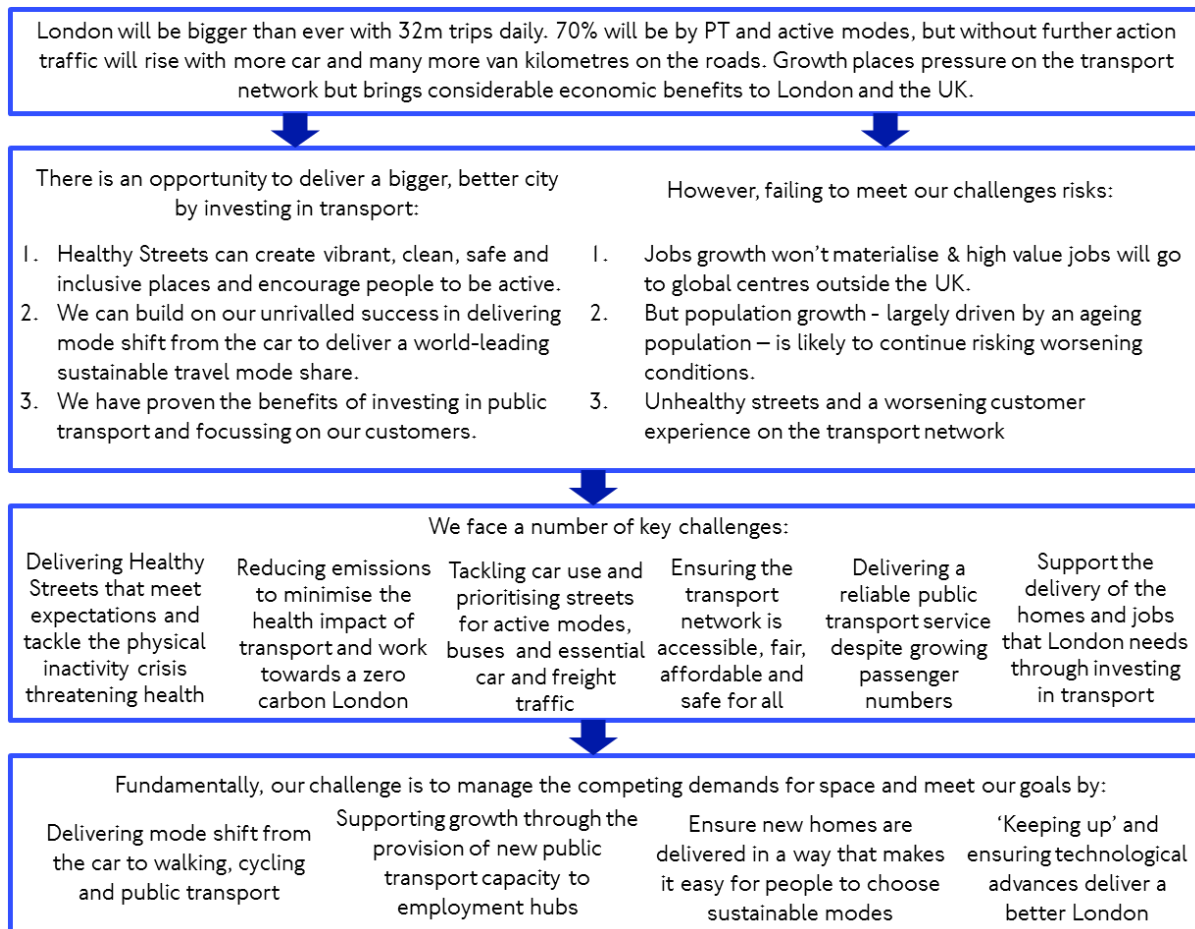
London will be bigger than ever with 32m trips daily. 70% will be by PT and active modes, but without further action traffic will rise with more car and many more van kilometres on the roads. Growth places pressure on the transport network but brings considerable economic benefits to London and the UK.

There is an opportunity to deliver a bigger, better city by investing in transport:

1. Healthy Streets can create vibrant, clean, safe and inclusive places and encourage people to be active.
2. We can build on our unrivalled success in delivering mode shift from the car to deliver a world-leading sustainable travel mode share.
3. We have proven the benefits of investing in public transport and focussing on our customers.

However, failing to meet our challenges risks:

1. Jobs growth won't materialise & high value jobs will go to global centres outside the UK.
2. But population growth - largely driven by an ageing population – is likely to continue risking worsening conditions.
3. Unhealthy streets and a worsening customer experience on the transport network

We face a number of key challenges:

Delivering Healthy Streets that meet expectations and tackle the physical inactivity crisis threatening health

Reducing emissions to minimise the health impact of transport and work towards a zero carbon London

Tackling car use and prioritising streets for active modes, buses and essential car and freight traffic

Ensuring the transport network is accessible, fair, affordable and safe for all

Delivering a reliable public transport service despite growing passenger numbers

Support the delivery of the homes and jobs that London needs through investing in transport

Fundamentally, our challenge is to manage the competing demands for space and meet our goals by:

Delivering mode shift from the car to walking, cycling and public transport

Supporting growth through the provision of new public transport capacity to employment hubs

Ensure new homes are delivered in a way that makes it easy for people to choose sustainable modes

'Keeping up' and ensuring technological advances deliver a better London